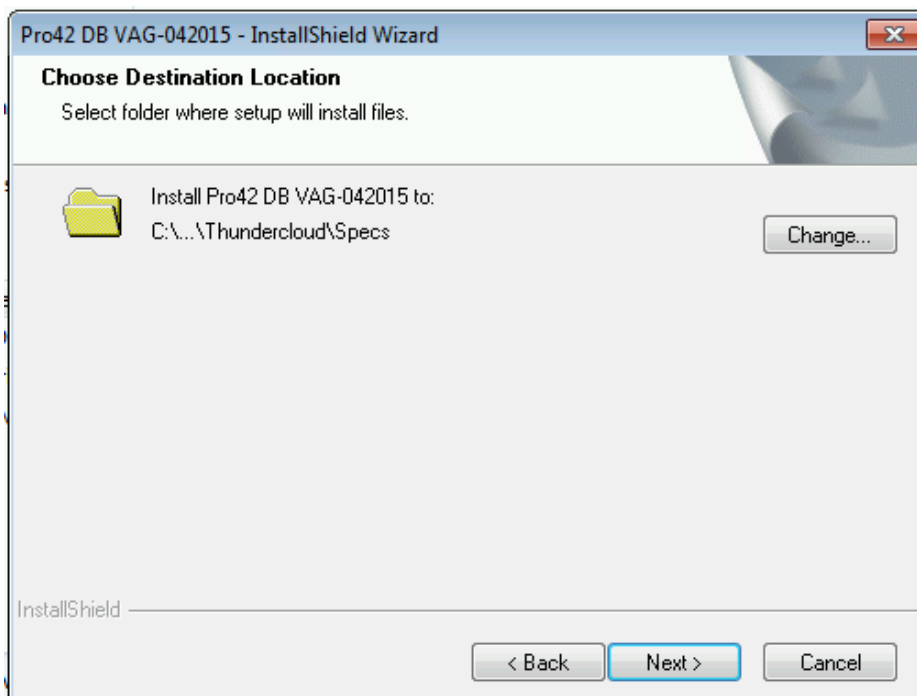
Pro42 DB VAG-042015 - InstallShield Wizard

Choose Destination Location

Select folder where setup will install files.

Install Pro42 DB VAG-042015 to:
C:\...\Thundercloud\Specs

Change...

InstallShield

< Back

Next >

Cancel